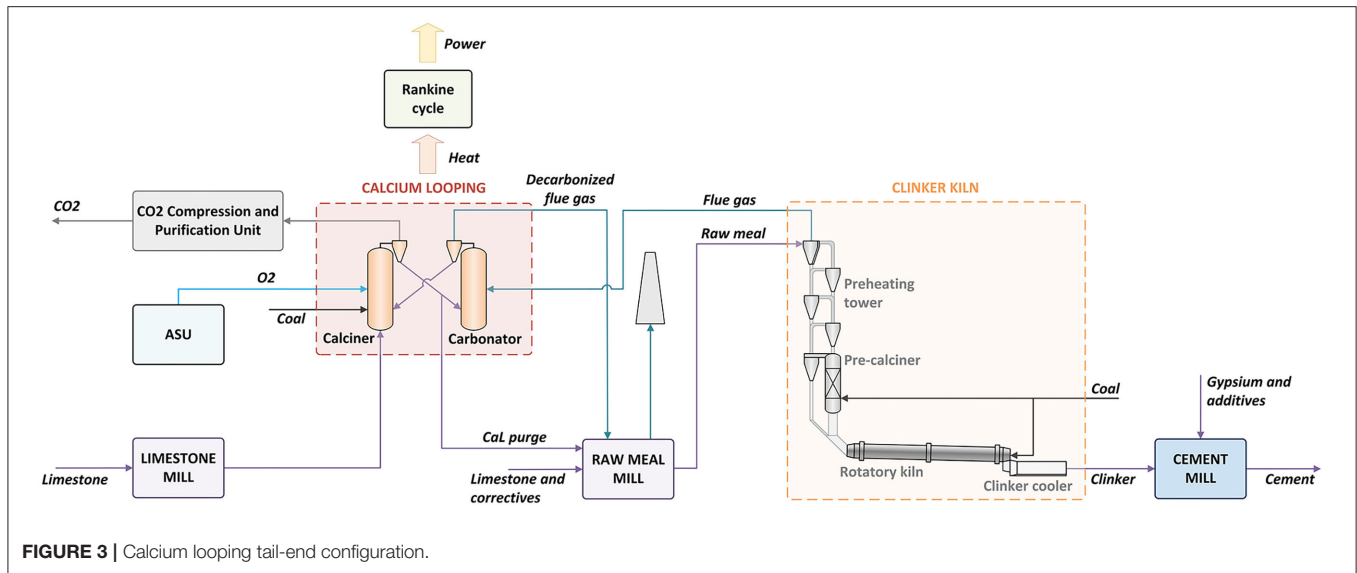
Power

Rankine cycle

Heat

CALCIUM LOOPING

Decarbonized flue gas

CLINKER KILN

CO2

CO2 Compression and Purification Unit

Flue gas

Raw meal

O2

Preheating tower

ASU

Coal

Calciner

Carbonator

Pre-calciner

Coal

Gypsium and additives

CaL purge

LIMESTONE MILL

RAW MEAL MILL

CEMENT MILL

Limestone

Limestone and correctives

Rotatory kiln

Clinker cooler

Clinker

Cement

FIGURE 3 | Calcium looping tail-end configuration.